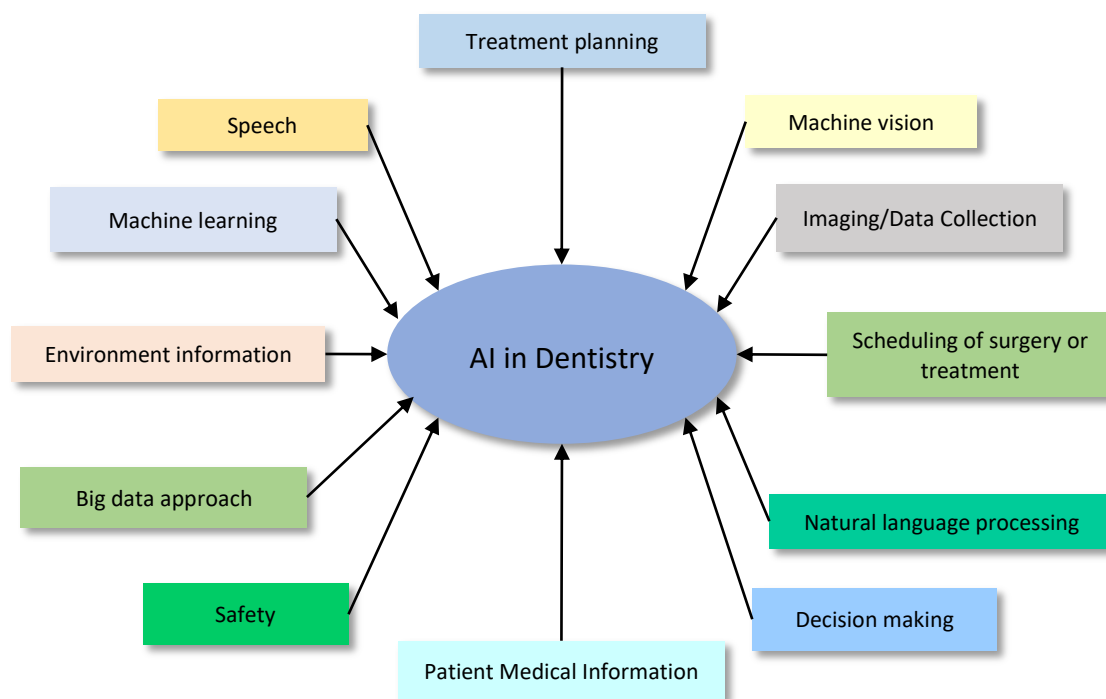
Treatment planning

Speech

Machine vision

Machine learning

Imaging/Data Collection

Environment information

AI in Dentistry

Scheduling of surgery or treatment

Big data approach

Natural language processing

Safety

Decision making

Patient Medical Information